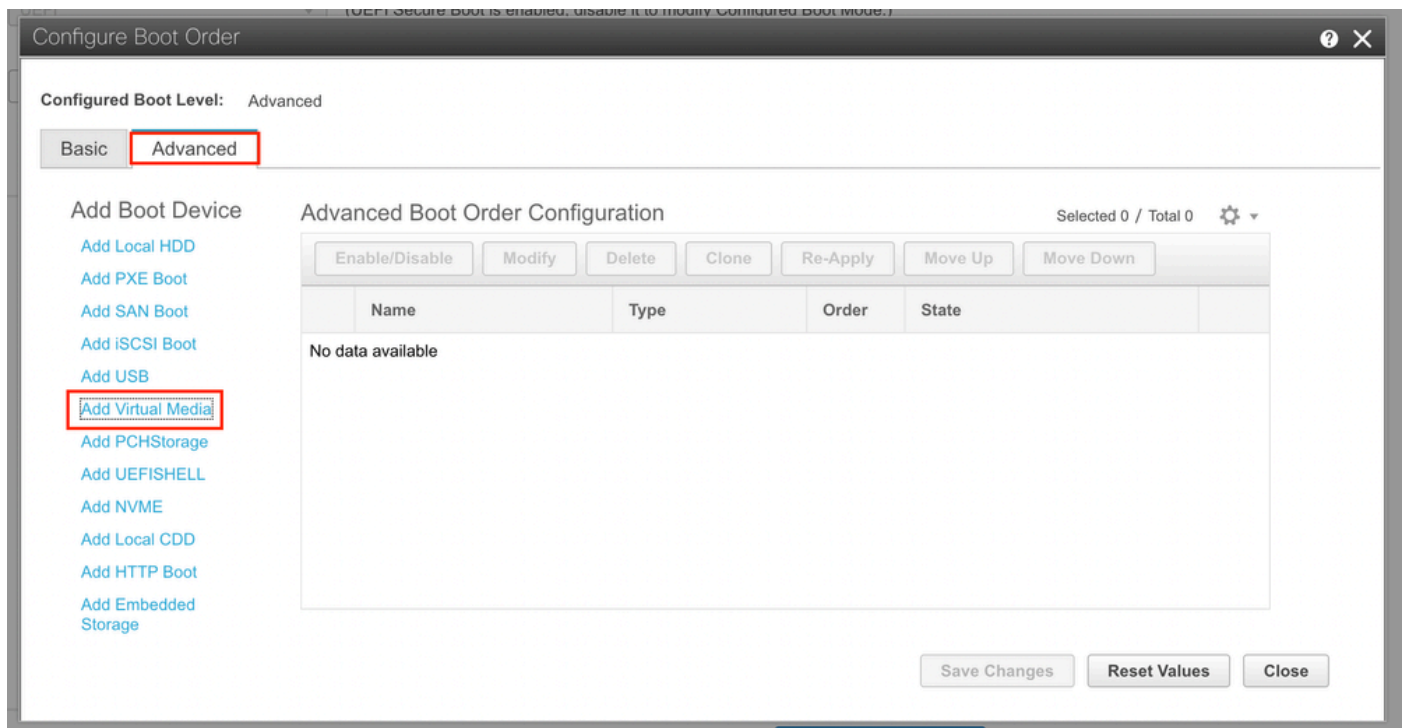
(UEFI Secure Boot is enabled, disable it to modify Configured Boot Mode.)

Configure Boot Order

? ✕

Configured Boot Level: Advanced

Basic Advanced

Add Boot Device
Add Local HDD
Add PXE Boot
Add SAN Boot
Add iSCSI Boot
Add USB
Add Virtual Media
Add PCHStorage
Add UEFISHELL
Add NVME
Add Local CDD
Add HTTP Boot
Add Embedded Storage

Advanced Boot Order Configuration

Selected 0 / Total 0

Enable/Disable Modify Delete Clone Re-Apply Move Up Move Down

| | Name | Type | Order | State |
|---|---|---|---|---|
| No data available | | | | |

Save Changes Reset Values Close